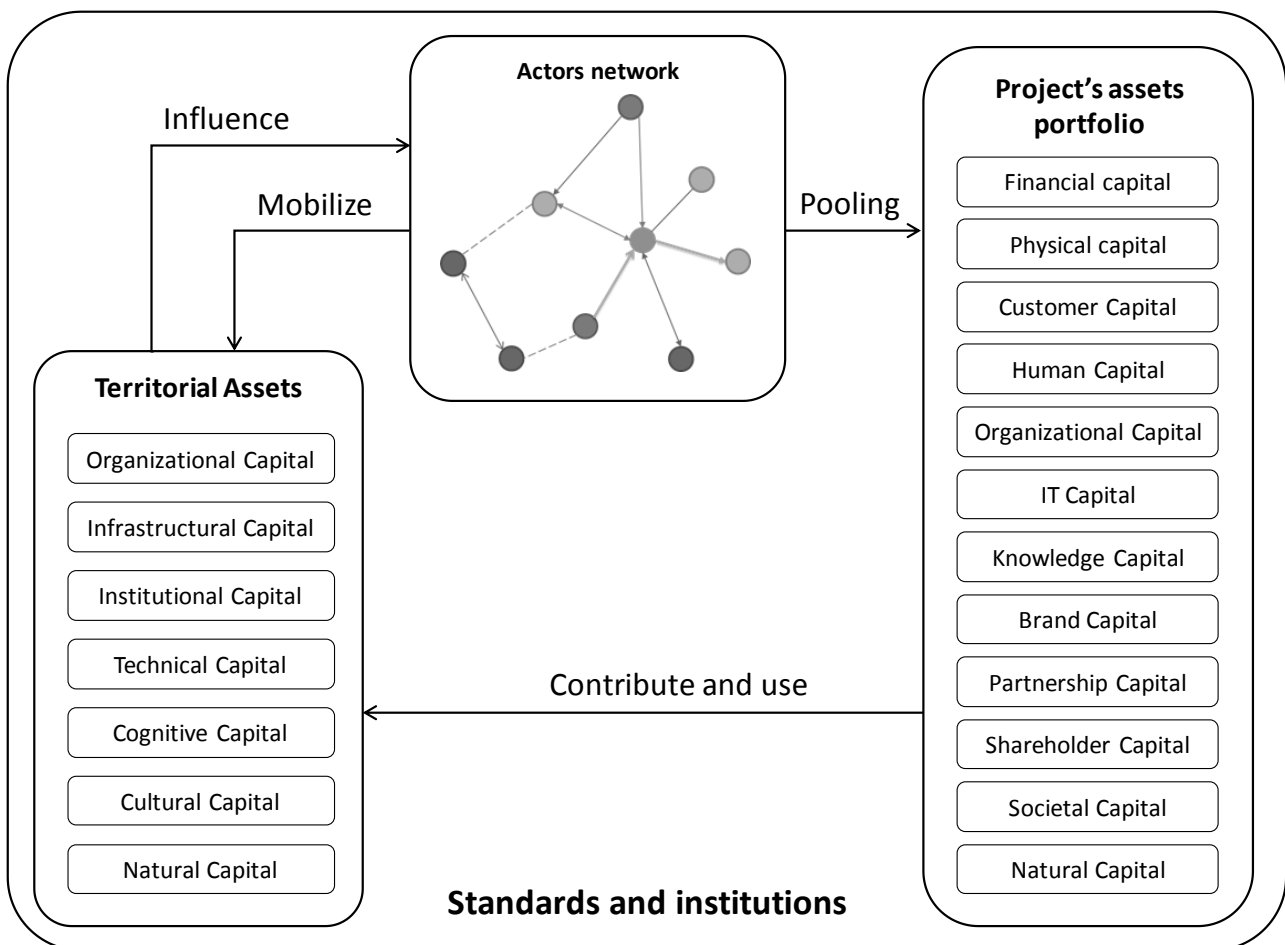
Influence

Mobilize

Actors network

Pooling

Project's assets portfolio

Financial capital

Physical capital

Customer Capital

Human Capital

Organizational Capital

IT Capital

Knowledge Capital

Brand Capital

Partnership Capital

Shareholder Capital

Societal Capital

Natural Capital

Territorial Assets

Organizational Capital

Infrastructural Capital

Institutional Capital

Technical Capital

Cognitive Capital

Cultural Capital

Natural Capital

Contribute and use

Standards and institutions